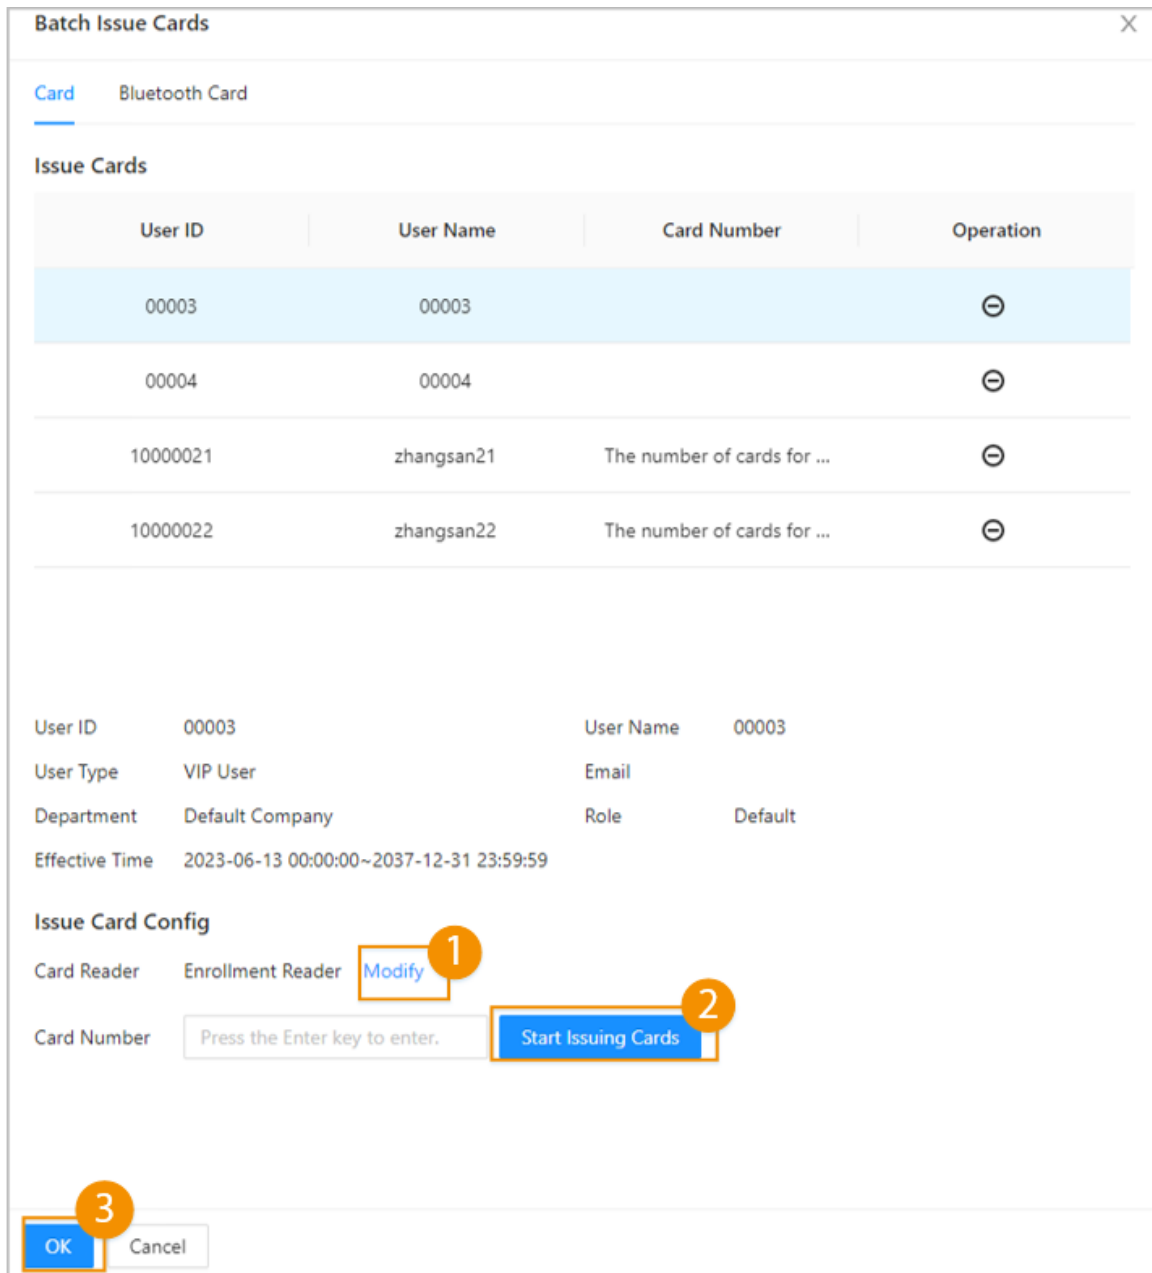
Batch Issue Cards

Card Bluetooth Card

Issue Cards

| User ID | User Name | Card Number | Operation |
|---|---|---|---|
| 00003 | 00003 | | ⊖ |
| 00004 | 00004 | | ⊖ |
| 10000021 | zhangsan21 | The number of cards for ... | ⊖ |
| 10000022 | zhangsan22 | The number of cards for ... | ⊖ |

User ID 00003
User Name 00003
User Type VIP User
Email
Department Default Company
Role Default
Effective Time 2023-06-13 00:00:00~2037-12-31 23:59:59

Issue Card Config

Card Reader Enrollment Reader Modify 1

Card Number Press the Enter key to enter. Start Issuing Cards 2

3
OK Cancel